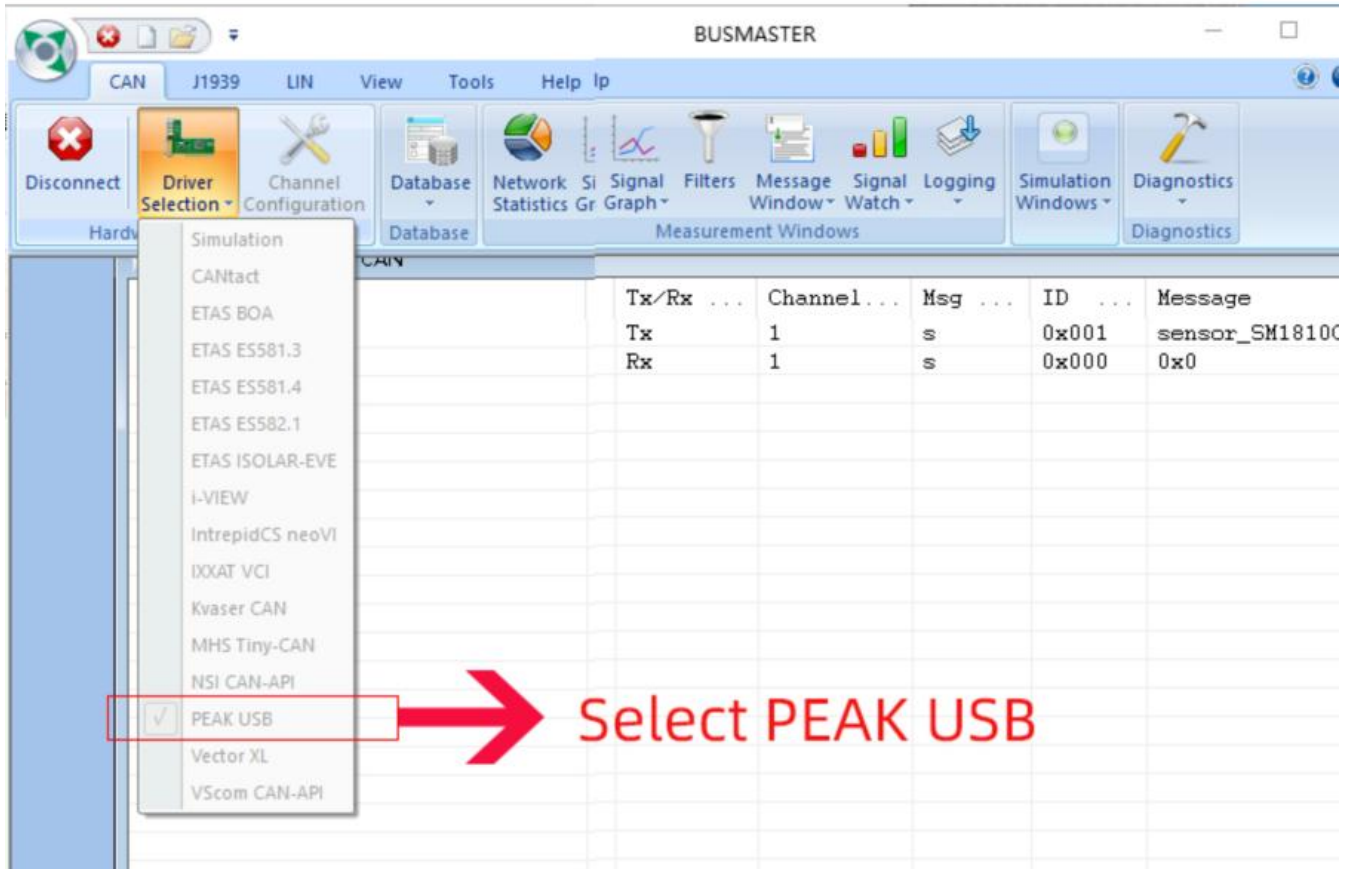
BUSMASTER

CAN J1939 LIN View Tools Help lp

Disconnect
Driver Selection
Channel Configuration
Hardw
Database
Database
Network Statistics
Si Gr
Signal Graph
Filters
Message Window
Signal Watch
Logging
Measurement Windows
Simulation Windows
Diagnostics
Diagnostics

Simulation
CANtact
ETAS BOA
ETAS ES581.3
ETAS ES581.4
ETAS ES582.1
ETAS ISOLAR-EVE
i-VIEW
IntrepidCS neoVI
IXXAT VCI
Kvaser CAN
MHS Tiny-CAN
NSI CAN-API
✓ PEAK USB
Vector XL
VScom CAN-API

CAN

| Tx/Rx ... | Channel... | Msg ... | ID ... | Message |
|---|---|---|---|---|
| Tx | 1 | s | 0x001 | sensor_SM1810C |
| Rx | 1 | s | 0x000 | 0x0 |

Select PEAK USB